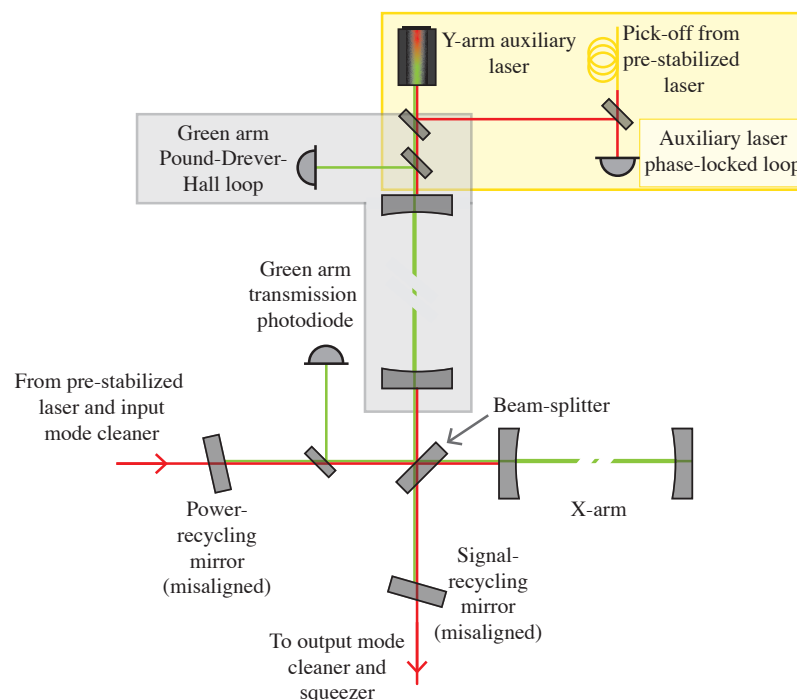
Y-arm auxiliary laser

Pick-off from pre-stabilized laser

Green arm Pound-Drever-Hall loop

Auxiliary laser phase-locked loop

Green arm transmission photodiode

From pre-stabilized laser and input mode cleaner

Beam-splitter

Power-recycling mirror (misaligned)

X-arm

Signal-recycling mirror (misaligned)

To output mode cleaner and squeezer